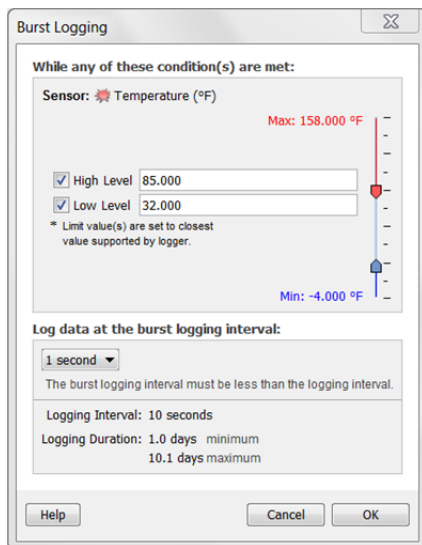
Burst Logging

While any of these condition(s) are met:

Sensor: Temperature (°F)

Max: 158.000 °F

High Level 85.000

Low Level 32.000

* Limit value(s) are set to closest value supported by logger.

Min: -4.000 °F

Log data at the burst logging interval:

1 second

The burst logging interval must be less than the logging interval.

Logging Interval: 10 seconds

Logging Duration: 1.0 days minimum

10.1 days maximum

Help

Cancel

OK